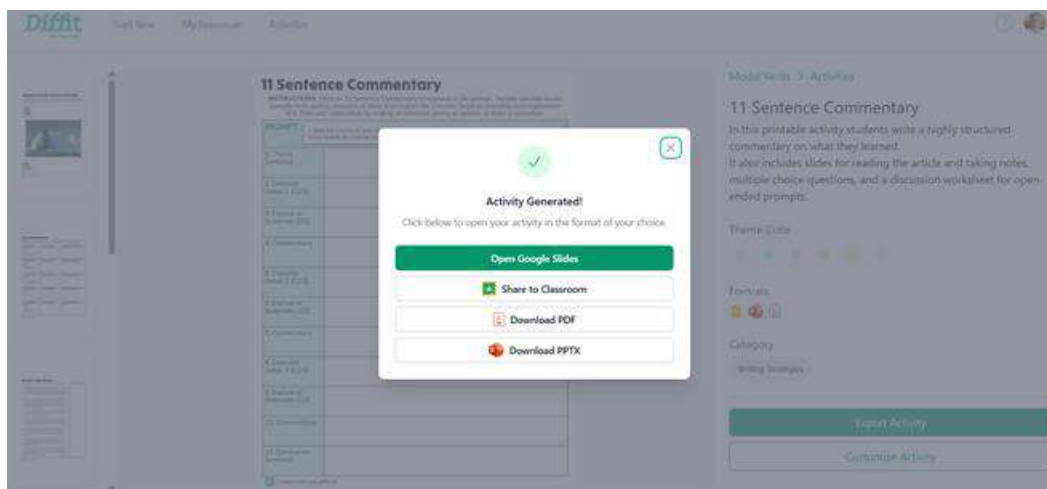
Diffit Start New My Resources Activities

11 Sentence Commentary

PROMPT

1. Thesis Sentence

2. Evidence

3. Explain

4. Commentary

5. Evidence

6. Explain

7. Commentary

8. Evidence

9. Explain

10. Commentary

11. Concluding Sentence

Activity Generated!

Click below to open your activity in the format of your choice.

Open Google Slides

Share to Classroom

Download PDF

Download PPTX

Modal Verbs > Activities

11 Sentence Commentary

In this printable activity students write a highly structured commentary on what they learned.

It also includes slides for reading the article and taking notes, multiple choice questions, and a discussion worksheet for open-ended prompts.

Theme Color

Formats

Category

Writing Strategies

Export Activity

Customize Activity